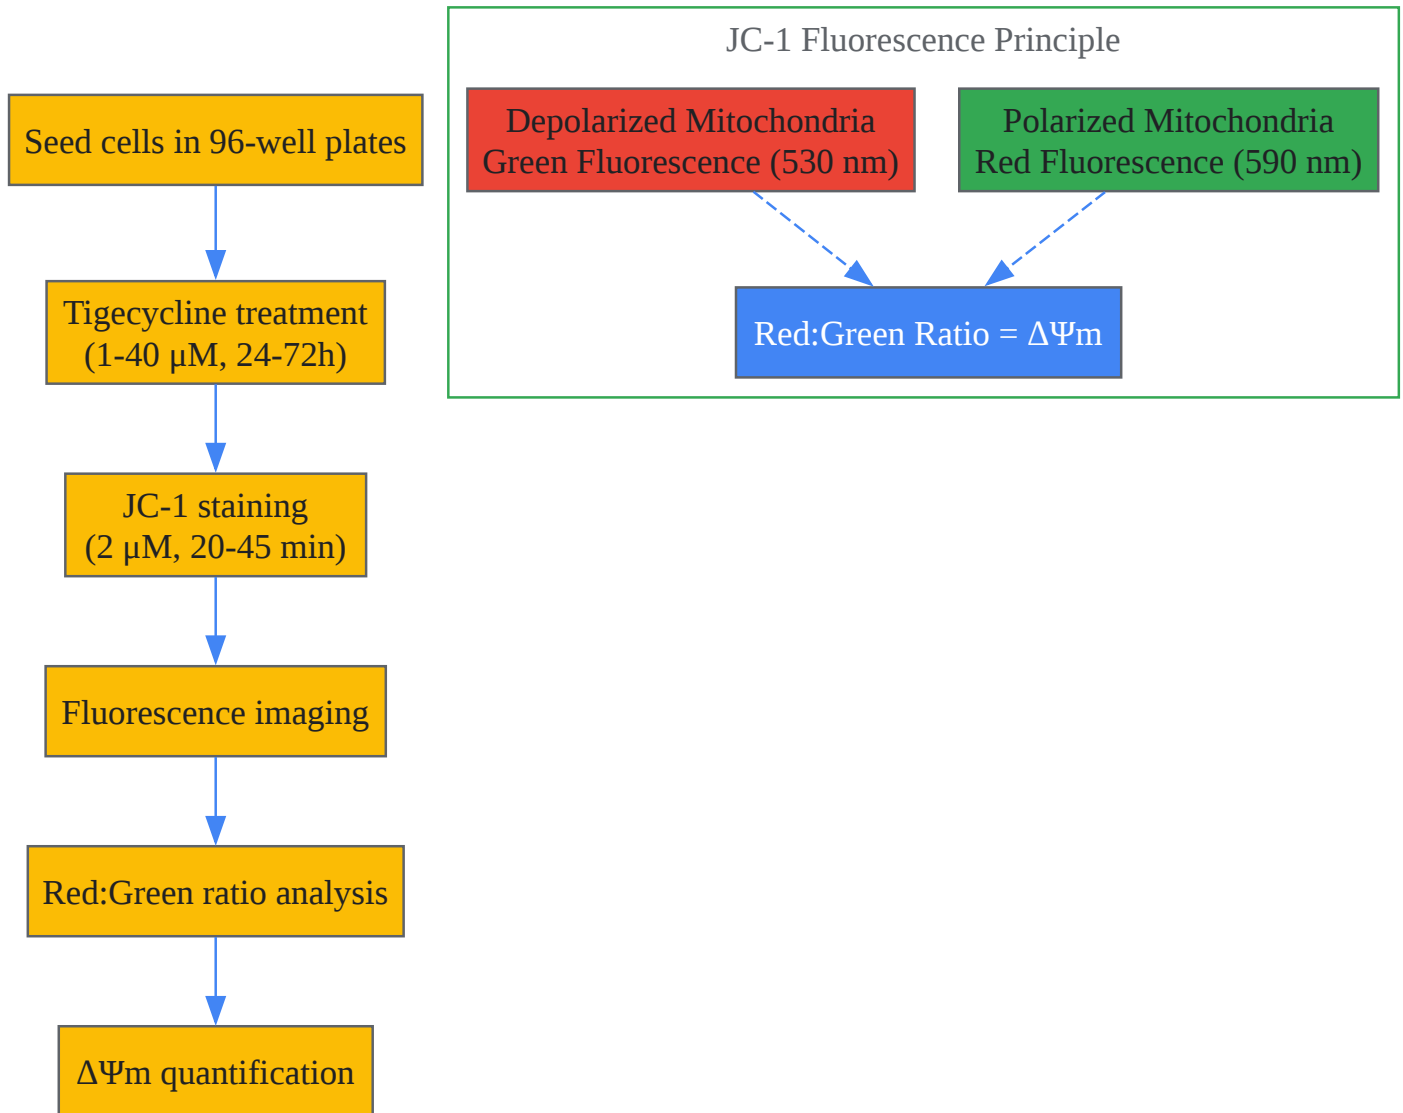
Seed cells in 96-well plates

Tigecycline treatment
(1-40 μM, 24-72h)

JC-1 staining
(2 μM, 20-45 min)

Fluorescence imaging

Red:Green ratio analysis

ΔΨm quantification

JC-1 Fluorescence Principle

Depolarized Mitochondria
Green Fluorescence (530 nm)

Polarized Mitochondria
Red Fluorescence (590 nm)

Red:Green Ratio = ΔΨm